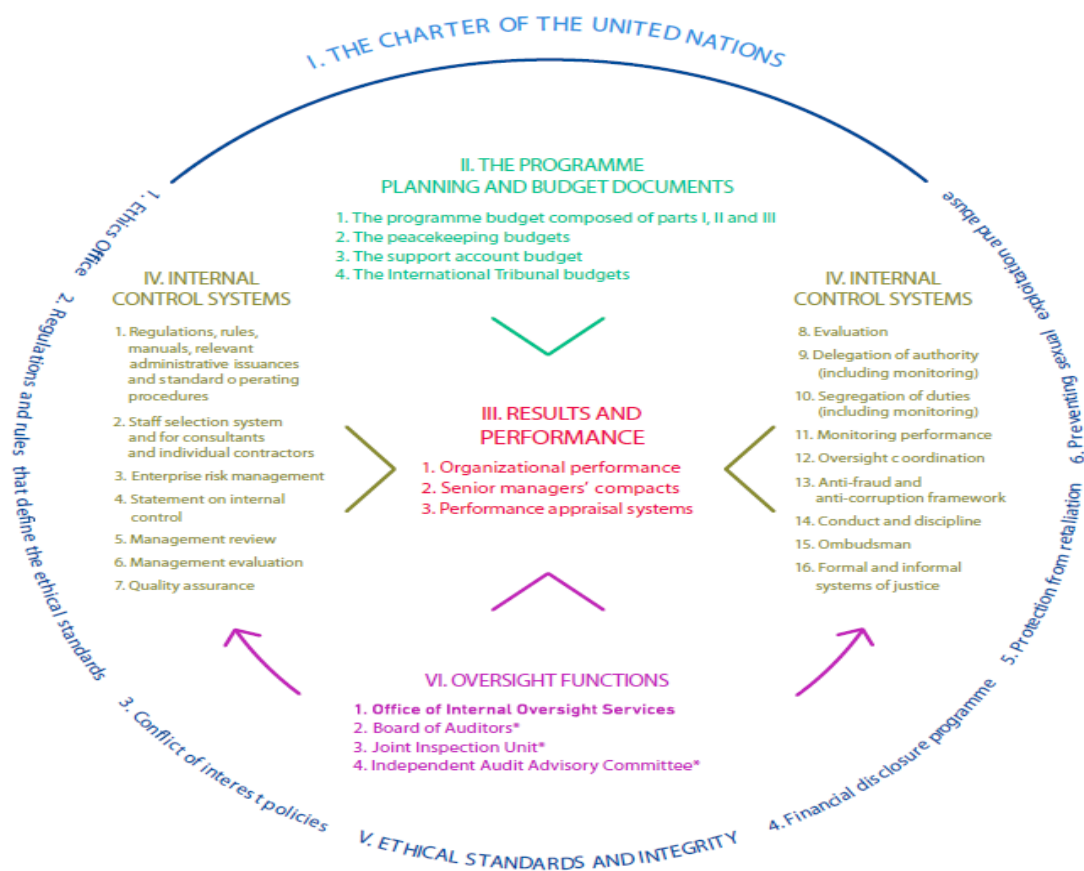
I. THE CHARTER OF THE UNITED NATIONS

II. THE PROGRAMME PLANNING AND BUDGET DOCUMENTS

1. The programme budget composed of parts I, II and III
2. The peacekeeping budgets
3. The support account budget
4. The International Tribunal budgets

IV. INTERNAL CONTROL SYSTEMS

1. Regulations, rules, manuals, relevant administrative issuances and standard o perating procedures
2. Staff selection system and for consultants and individual contractors
3. Enterprise risk management
4. Statement on internal control
5. Management review
6. Management evaluation
7. Quality assurance

III. RESULTS AND PERFORMANCE

1. Organizational performance
2. Senior managers' compacts
3. Performance appraisal systems

IV. INTERNAL CONTROL SYSTEMS

8. Evaluation
9. Delegation of authority (including monitoring)
10. Segregation of duties (including monitoring)
11. Monitoring performance
12. Oversight c oordination
13. Anti-fraud and anti-corruption framework
14. Conduct and discipline
15. Ombudsman
16. Formal and informal systems of justice

VI. OVERSIGHT FUNCTIONS

1. Office of Internal Oversight Services
2. Board of Auditors*
3. Joint Inspection Unit*
4. Independent Audit Advisory Committee*

1. Ethics Office
2. Regulations and rules that define the ethical standards
3. Conflict of interes t policies
V. ETHICAL STANDARDS AND INTEGRITY
4. Financial disclosure programme
5. Protection from retaliation
6. Preventing sexual exploitation and abuse